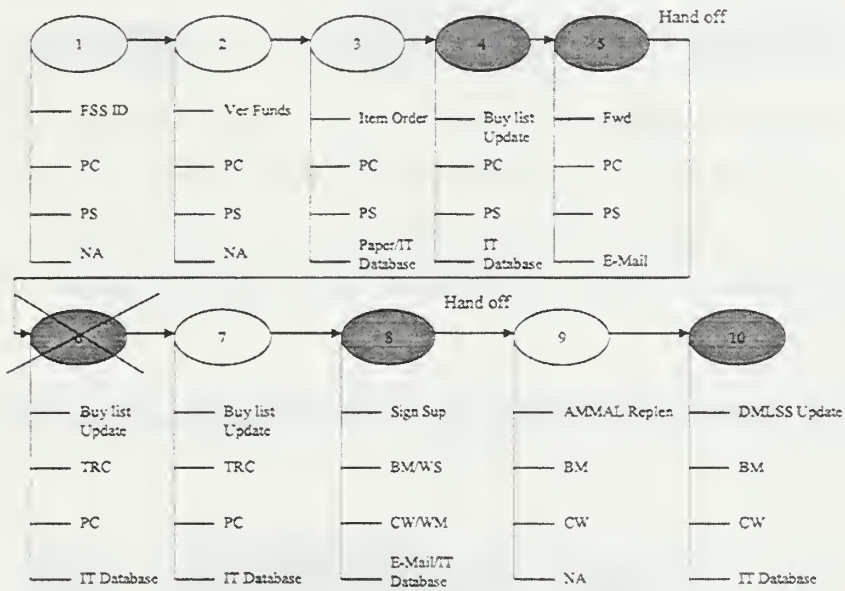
Hand off

1
FSS ID
PC
PS
NA

2
Ver Funds
PC
PS
NA

3
Item Order
PC
PS
Paper/IT Database

4
Buy list Update
PC
PS
IT Database

5
Fwd
PC
PS
E-Mail

Hand off

6
Buy list Update
TRC
PC
IT Database

7
Buy list Update
TRC
PC
IT Database

8
Sign Sup
BM/WS
CW/WM
E-Mail/IT Database

9
AMMAL Replen
BM
CW
NA

10
DMLSS Update
BM
CW
IT Database